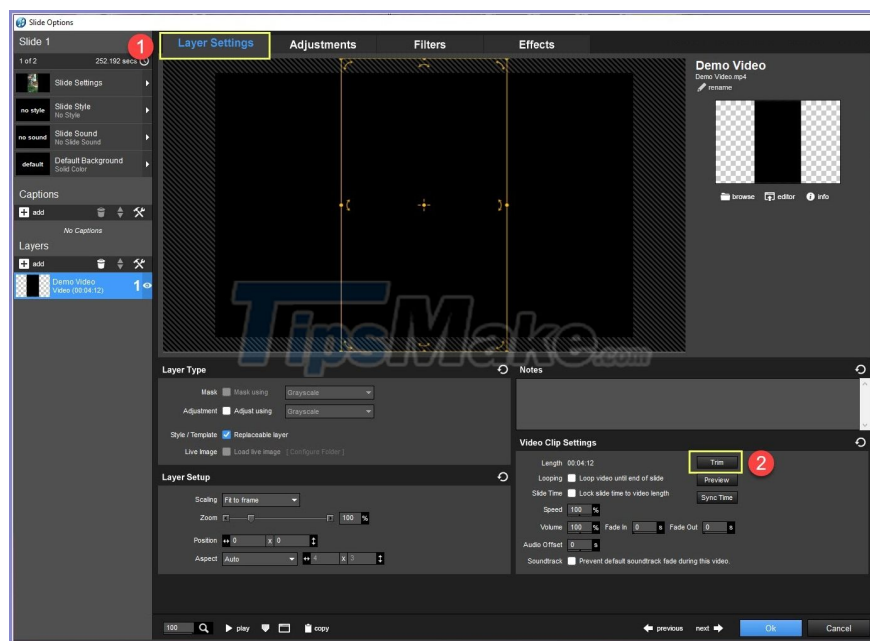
Slide Options

Slide 1

1 of 2 252.192 secs

Slide Settings

no style Slide Style No Style

no sound Slide Sound No Slide Sound

default Default Background Solid Color

Captions

add

No Captions

Layers

add

Demo Video Video (00:04:12) 1

1

Layer Settings

Adjustments

Filters

Effects

Demo Video

Demo Video.mp4

rename

browse editor info

TipsMake.com

Layer Type

Mask Mask using Grayscale

Adjustment Adjust using Grayscale

Style / Template Replaceable layer

Live Image Load live image [ Configure Folder ]

Layer Setup

Scaling Fit to frame

Zoom 100 %

Position 0 x 0

Aspect Auto 4 x 3

Notes

Video Clip Settings

Length 00:04:12

Trim

2

Looping Loop video until end of slide

Preview

Slide Time Lock slide time to video length

Sync Time

Speed 100 %

Volume 100 % Fade In 0 s Fade Out 0 s

Audio Offset 0 s

Soundtrack Prevent default soundtrack fade during this video.

100 play copy

previous next

Ok

Cancel